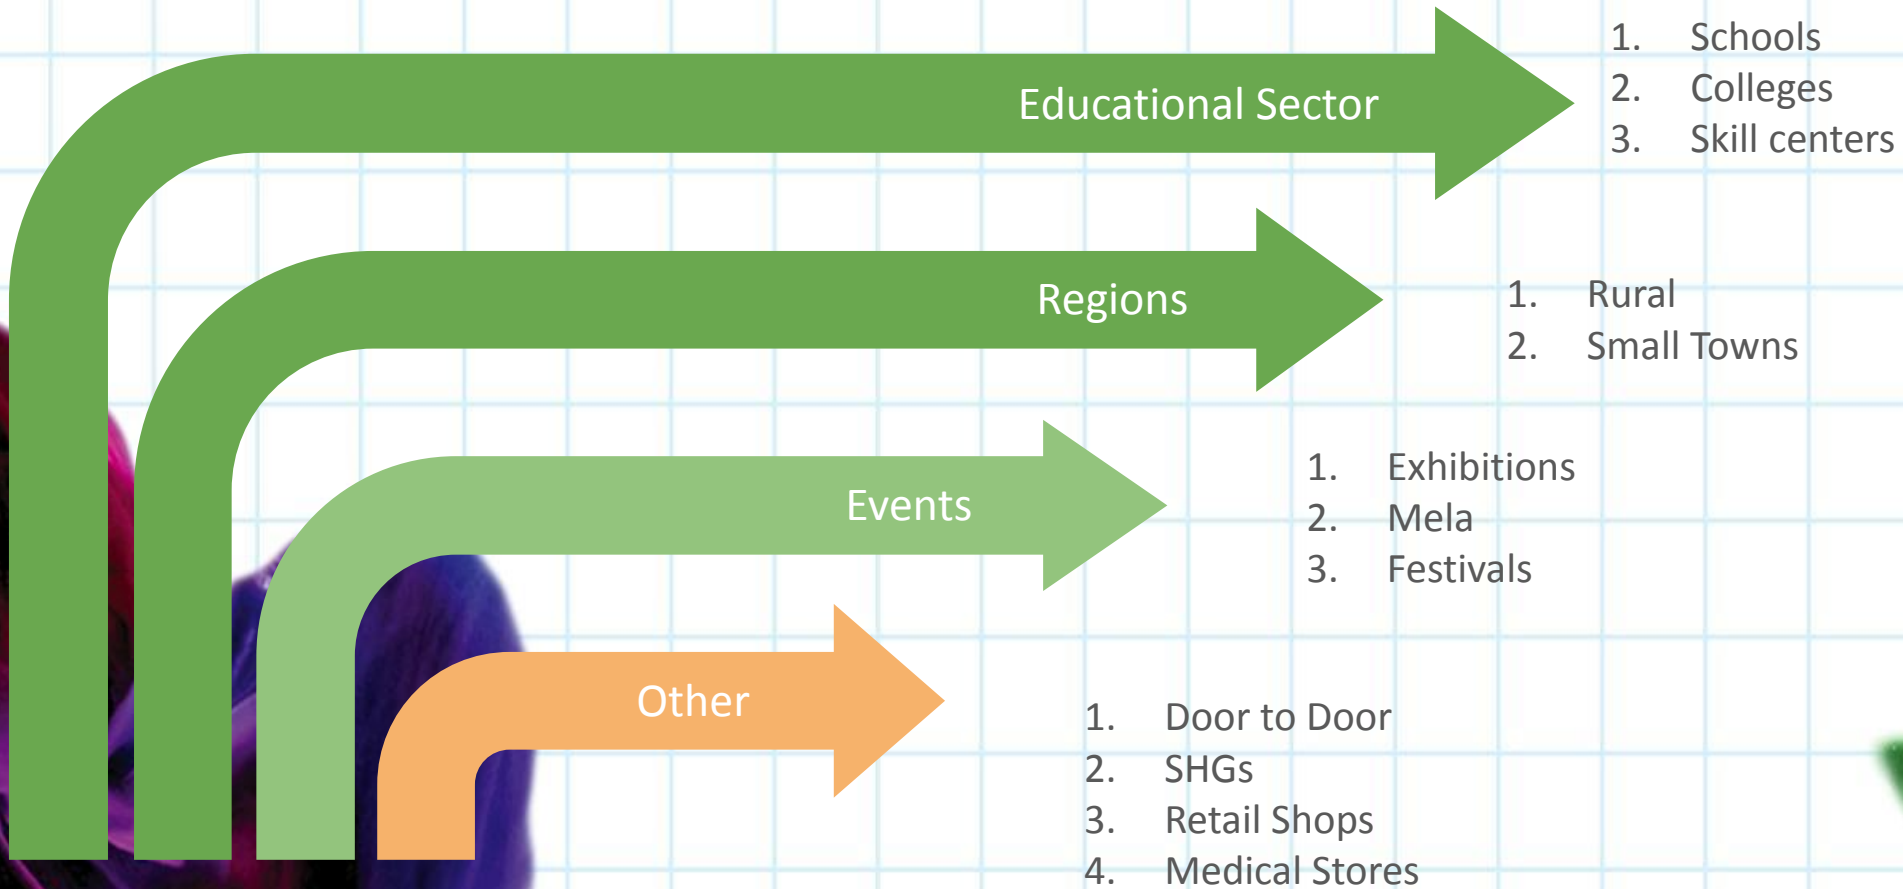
Educational Sector

1. Schools
2. Colleges
3. Skill centers

Regions

1. Rural
2. Small Towns

Events

1. Exhibitions
2. Mela
3. Festivals

Other

1. Door to Door
2. SHGs
3. Retail Shops
4. Medical Stores